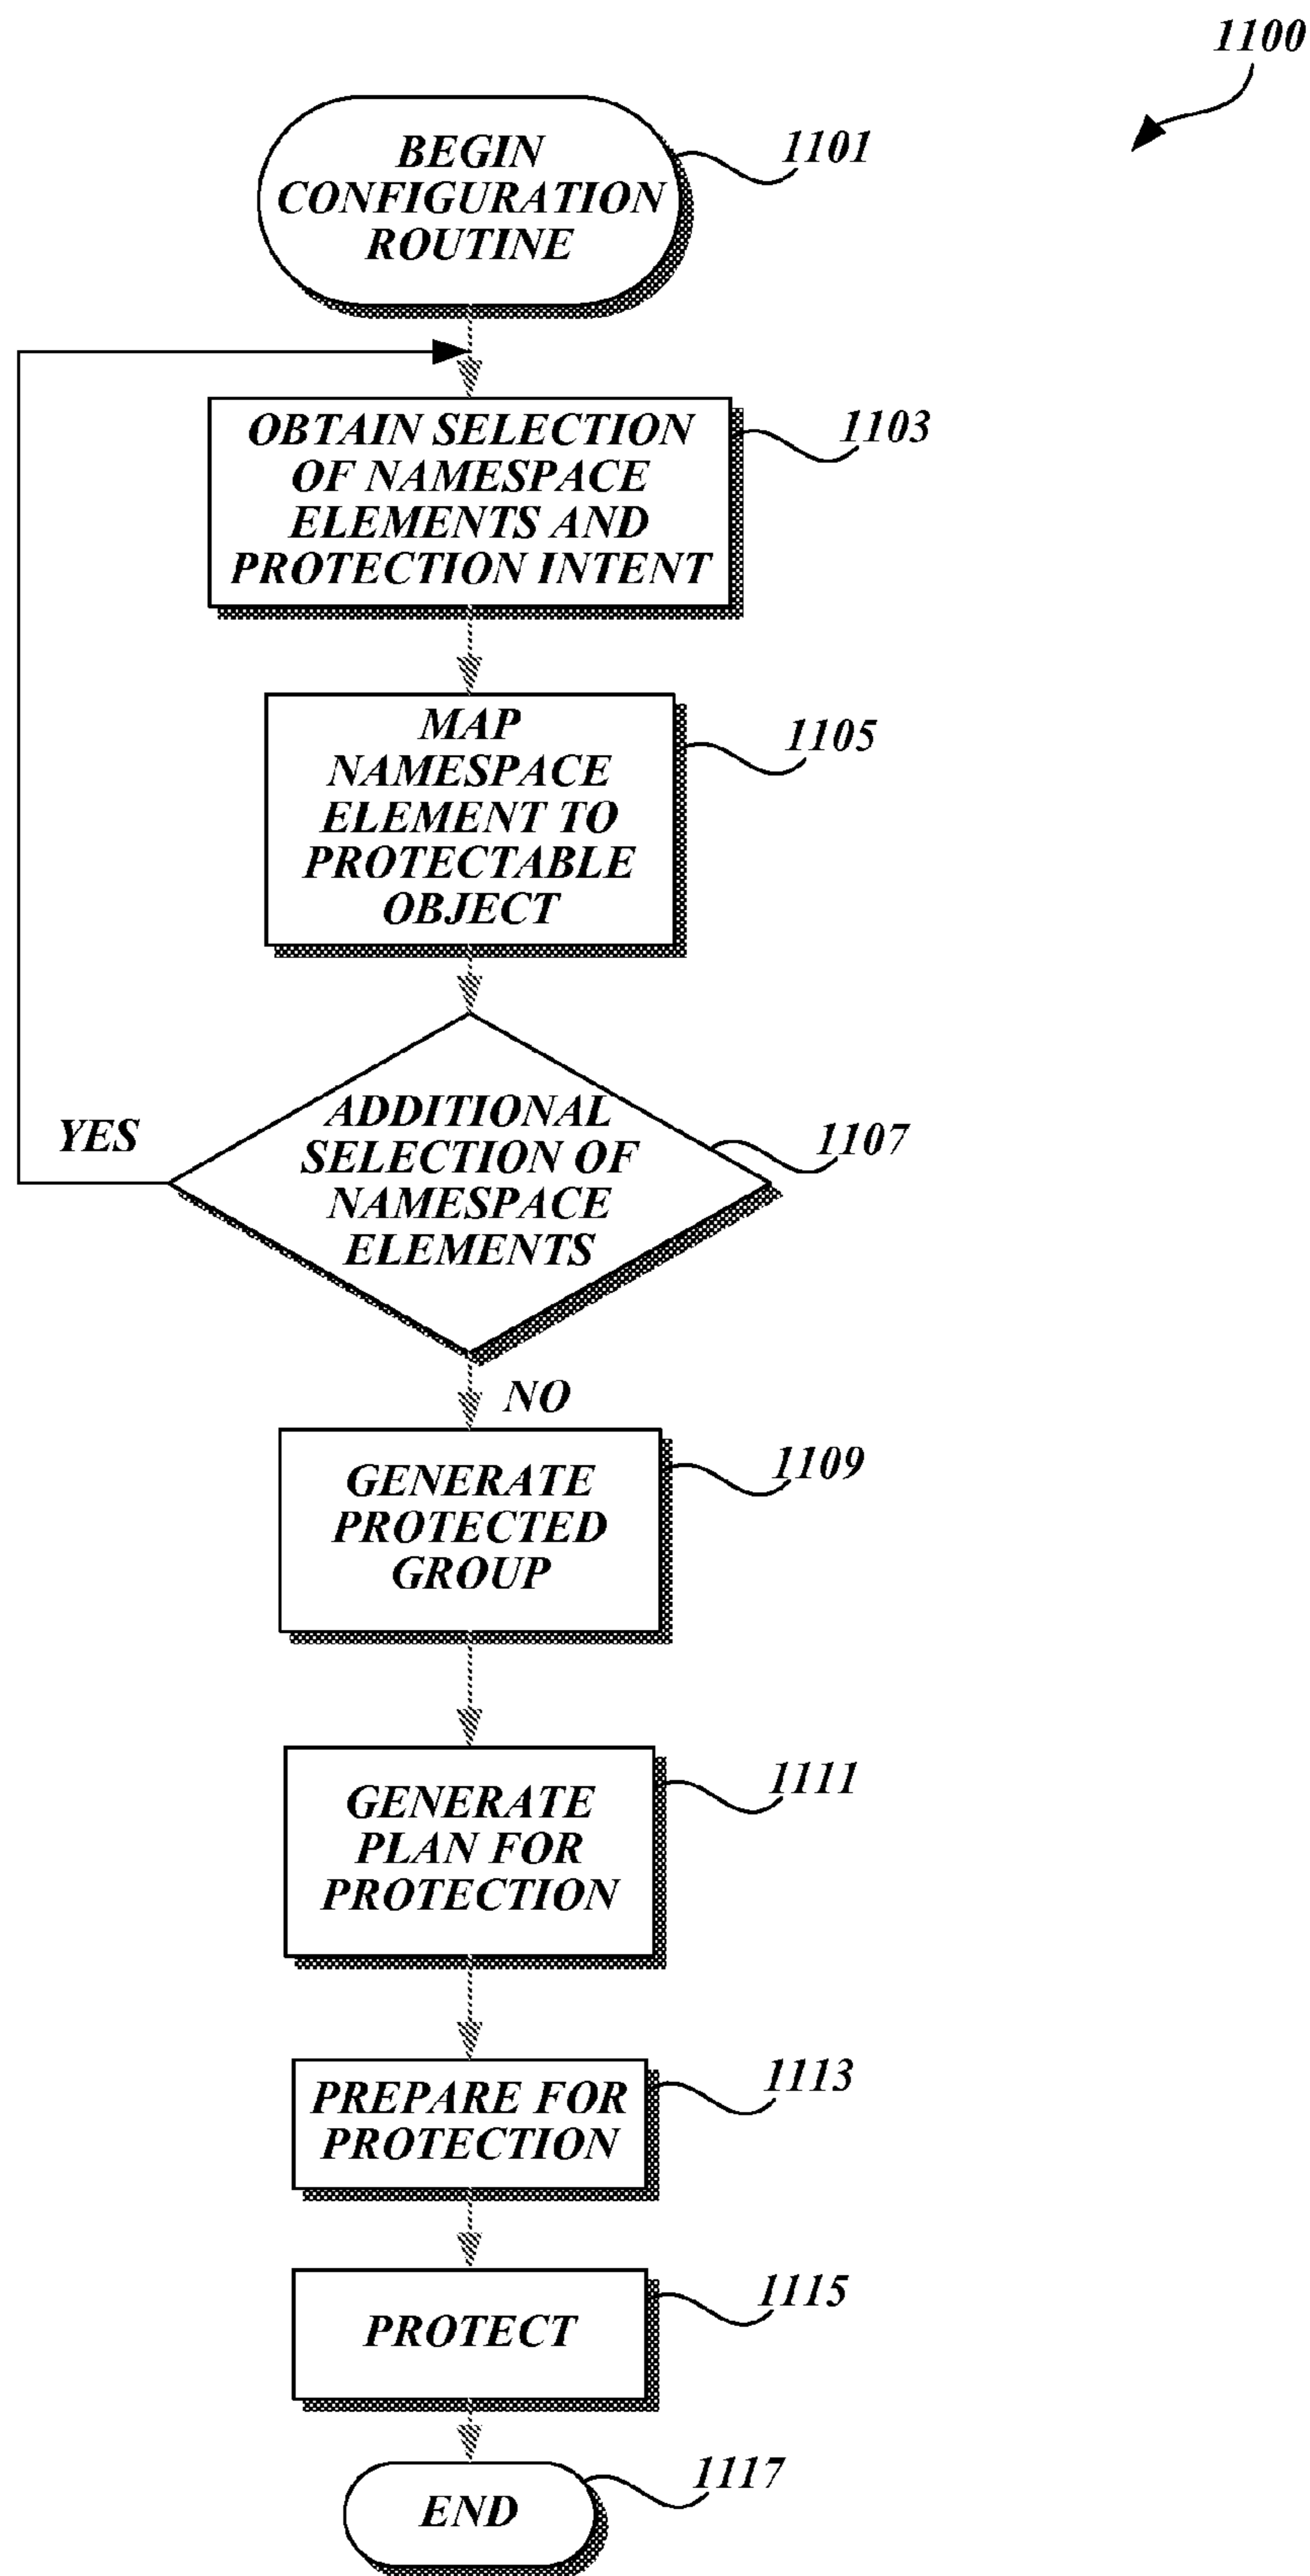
1100

BEGIN CONFIGURATION ROUTINE

1101

OBTAIN SELECTION OF NAMESPACE ELEMENTS AND PROTECTION INTENT

1103

MAP NAMESPACE ELEMENT TO PROTECTABLE OBJECT

1105

YES

ADDITIONAL SELECTION OF NAMESPACE ELEMENTS

1107

NO

GENERATE PROTECTED GROUP

1109

GENERATE PLAN FOR PROTECTION

1111

PREPARE FOR PROTECTION

1113

PROTECT

1115

END

1117